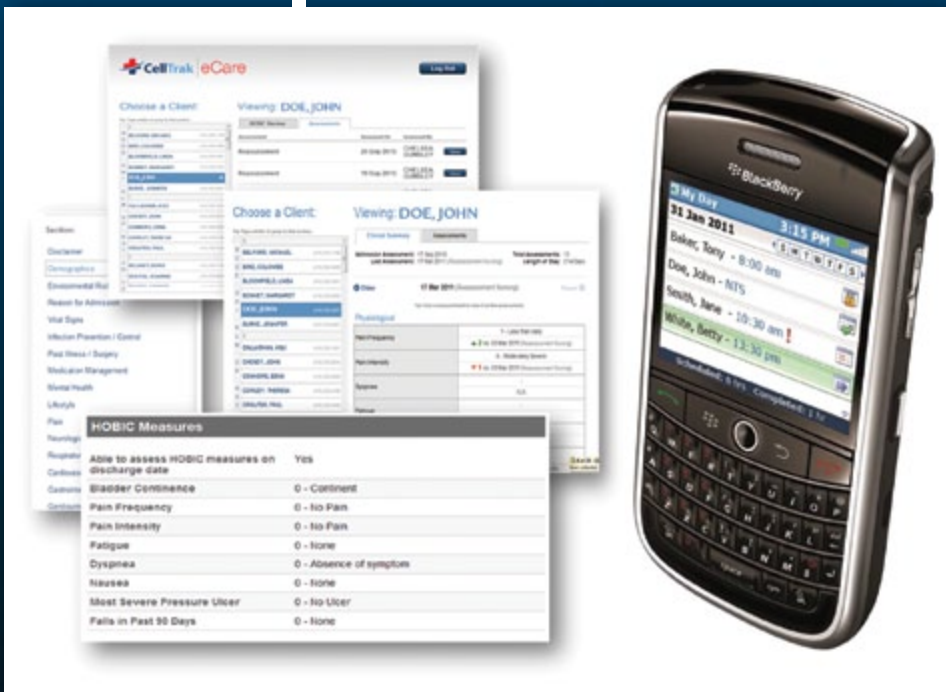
CellTrak | eCare

Log Out

Choose a Client

Viewing: DOE, JOHN

Assessment

Assessment

DOE, JOHN

Section

Disclaimer

Demographics

Environmental Risk

Reason for Admission

Vital Signs

Infection Prevention / Control

Past Illness / Surgery

Medication Management

Mental Health

Lifestyle

Pain

Choose a Client

Viewing: DOE, JOHN

Clinical Summary

Assessments

Physiological

Pain Frequency

Pain Intensity

Dyspnea

Fatigue

HOBIC Measures

| | |
|---|---|
| Able to assess HOBIC measures on discharge date | Yes |
| Bladder Continence | 0 - Continent |
| Pain Frequency | 0 - No Pain |
| Pain Intensity | 0 - No Pain |
| Fatigue | 0 - None |
| Dyspnea | 0 - Absence of symptom |
| Nausea | 0 - None |
| Most Severe Pressure Ulcer | 0 - No Ulcer |
| Falls in Past 90 Days | 0 - None |

BlackBerry

My Day

31 Jan 2011

3:15 PM

Baker, Tony - 8:00 am

Doe, John - NTS

Smith, Jane - 10:30 am

White, Betty - 13:30 pm

Scheduled: 8 hrs

Completed: 1 hr